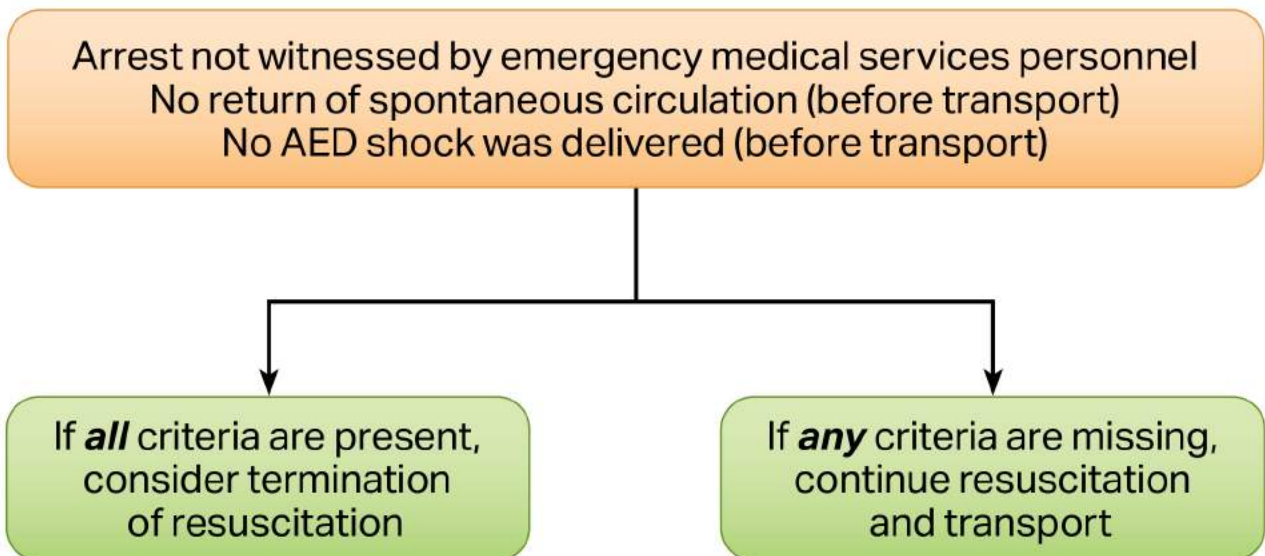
Arrest not witnessed by emergency medical services personnel
No return of spontaneous circulation (before transport)
No AED shock was delivered (before transport)

If ***all*** criteria are present, consider termination of resuscitation

If ***any*** criteria are missing, continue resuscitation and transport